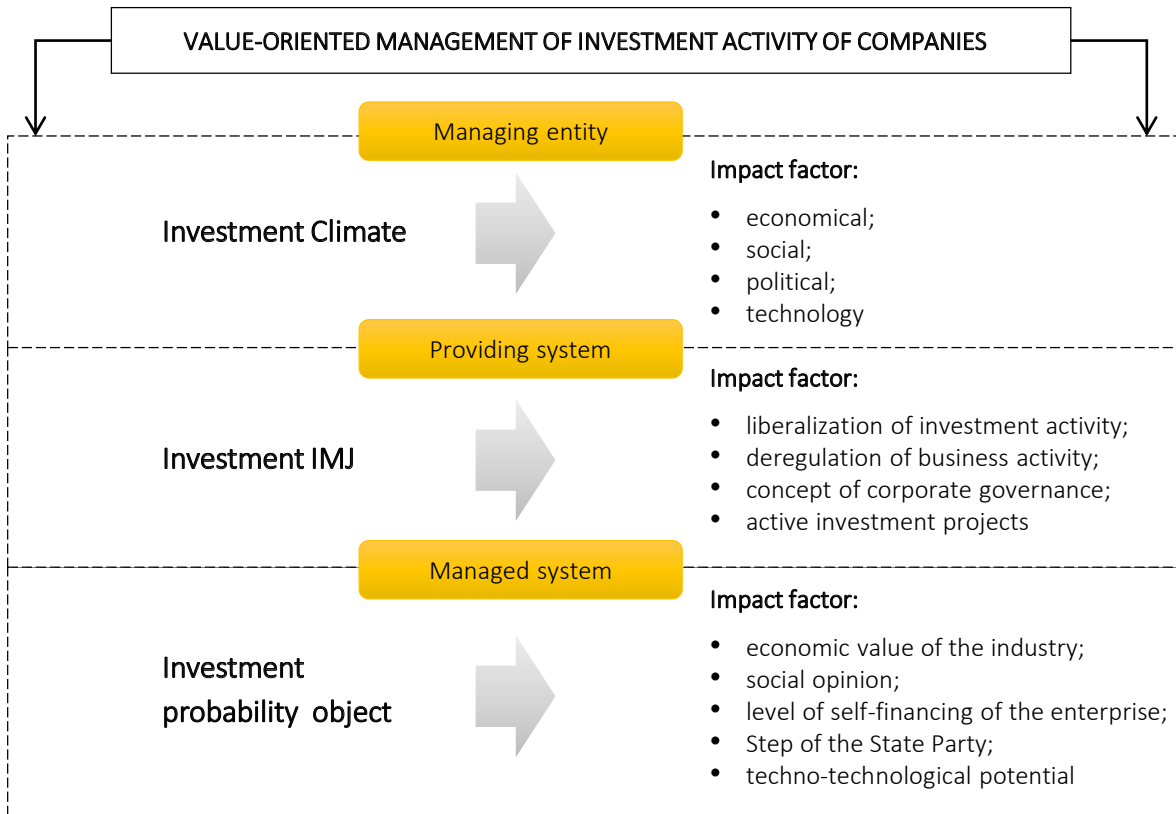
VALUE-ORIENTED MANAGEMENT OF INVESTMENT ACTIVITY OF COMPANIES

Managing entity

Investment Climate

Impact factor:

- economical;
- social;
- political;
- technology

Providing system

Investment IMJ

Impact factor:

- liberalization of investment activity;
- deregulation of business activity;
- concept of corporate governance;
- active investment projects

Managed system

Investment probability object

Impact factor:

- economic value of the industry;
- social opinion;
- level of self-financing of the enterprise;
- Step of the State Party;
- techno-technological potential